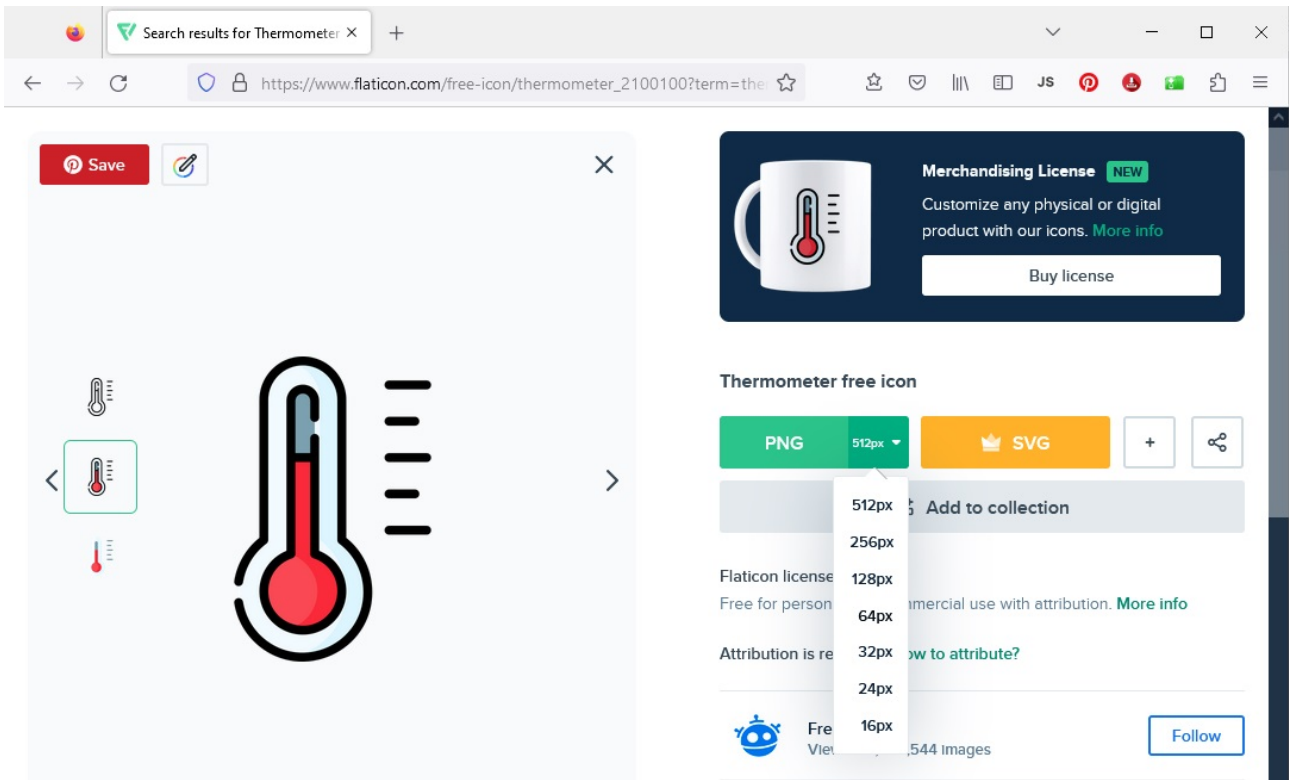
Search results for Thermometer ×
+
https://www.flaticon.com/free-icon/thermometer_2100100?term=the
JS
Save
×
Merchandising License NEW
Customize any physical or digital product with our icons. More info
Buy license
Thermometer free icon
PNG 512px
SVG
+
Add to collection
512px
256px
128px
64px
32px
24px
16px
Flaticon license
Free for person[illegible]mercial use with attribution. More info
Attribution is re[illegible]ow to attribute?
Fre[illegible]
View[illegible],544 images
Follow